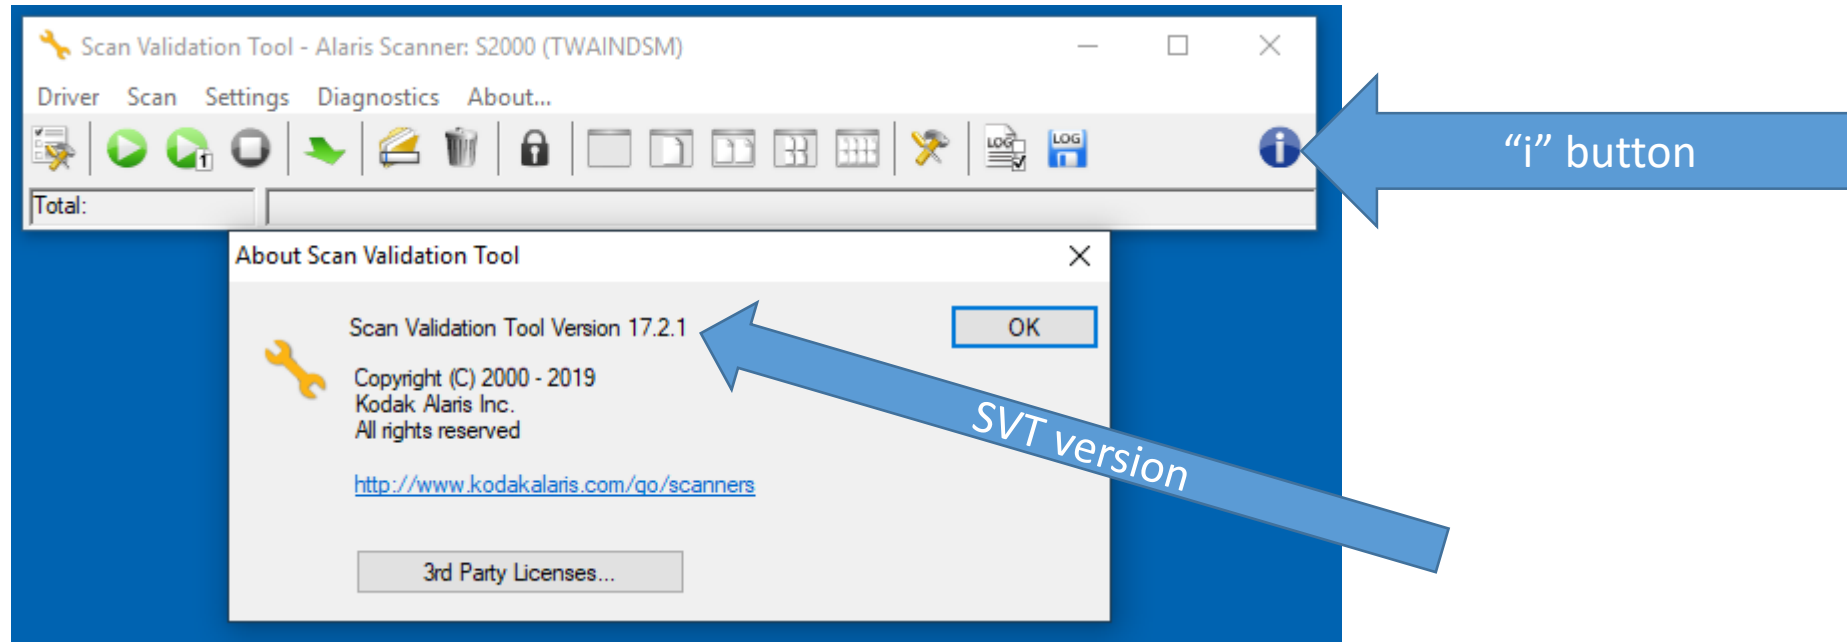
Scan Validation Tool - Alaris Scanner: S2000 (TWAINDSM)

Driver Scan Settings Diagnostics About...

1 LOG LOG

Total:

"i" button

About Scan Validation Tool

Scan Validation Tool Version 17.2.1

OK

Copyright (C) 2000 - 2019
Kodak Alaris Inc.
All rights reserved

SVT version

http://www.kodakalaris.com/go/scanners

3rd Party Licenses...